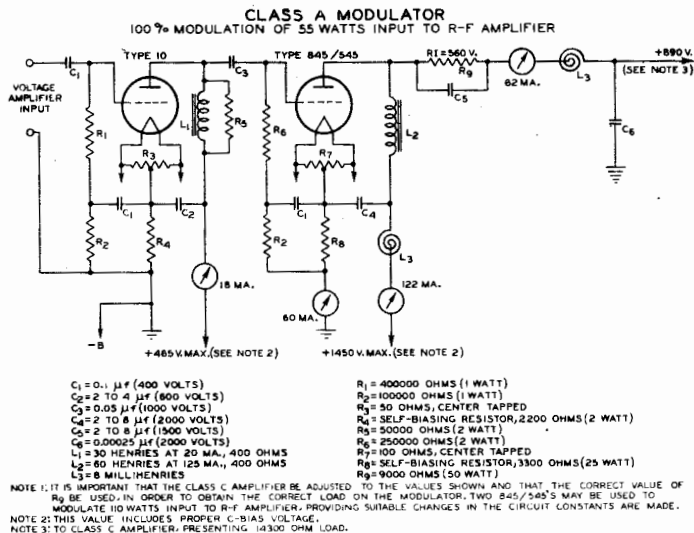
CLASS A MODULATOR
100% MODULATION OF 55 WATTS INPUT TO R-F AMPLIFIER

VOLTAGE AMPLIFIER INPUT

TYPE 10

TYPE 845/545

$C_1$ $R_1$ $R_2$ $R_3$ $C_1$ $C_2$ $R_4$ $L_1$ $R_5$ $C_3$ $R_6$ $R_2$ $R_7$ $C_1$ $C_4$ $R_8$ $L_2$ $L_3$ $R_9$ $C_5$ $L_3$ $C_6$

$R_1$ = 560 V.

82 MA.

+890 V. (SEE NOTE 3)

18 MA.

60 MA.

122 MA.

-B

+485 V. MAX. (SEE NOTE 2)

+1450 V. MAX. (SEE NOTE 2)

$C_1$ = 0.1 $\mu f$ (400 VOLTS)
$C_2$ = 2 TO 4 $\mu f$ (600 VOLTS)
$C_3$ = 0.05 $\mu f$ (1000 VOLTS)
$C_4$ = 2 TO 8 $\mu f$ (2000 VOLTS)
$C_5$ = 2 TO 8 $\mu f$ (1500 VOLTS)
$C_6$ = 0.00025 $\mu f$ (2000 VOLTS)
$L_1$ = 30 HENRIES AT 20 MA., 400 OHMS
$L_2$ = 60 HENRIES AT 125 MA., 400 OHMS
$L_3$ = 8 MILLIHENRIES

$R_1$ = 400000 OHMS (1 WATT)
$R_2$ = 100000 OHMS (1 WATT)
$R_3$ = 50 OHMS, CENTER TAPPED
$R_4$ = SELF-BIASING RESISTOR, 2200 OHMS (2 WATT)
$R_5$ = 50000 OHMS (2 WATT)
$R_6$ = 250000 OHMS (2 WATT)
$R_7$ = 100 OHMS, CENTER TAPPED
$R_8$ = SELF-BIASING RESISTOR, 3300 OHMS (25 WATT)
$R_9$ = 9000 OHMS (50 WATT)

NOTE 1: IT IS IMPORTANT THAT THE CLASS C AMPLIFIER BE ADJUSTED TO THE VALUES SHOWN AND THAT THE CORRECT VALUE OF $R_9$ BE USED, IN ORDER TO OBTAIN THE CORRECT LOAD ON THE MODULATOR. TWO 845/545'S MAY BE USED TO MODULATE 110 WATTS INPUT TO R-F AMPLIFIER, PROVIDING SUITABLE CHANGES IN THE CIRCUIT CONSTANTS ARE MADE.
NOTE 2: THIS VALUE INCLUDES PROPER C-BIAS VOLTAGE.
NOTE 3: TO CLASS C AMPLIFIER, PRESENTING 14300 OHM LOAD.